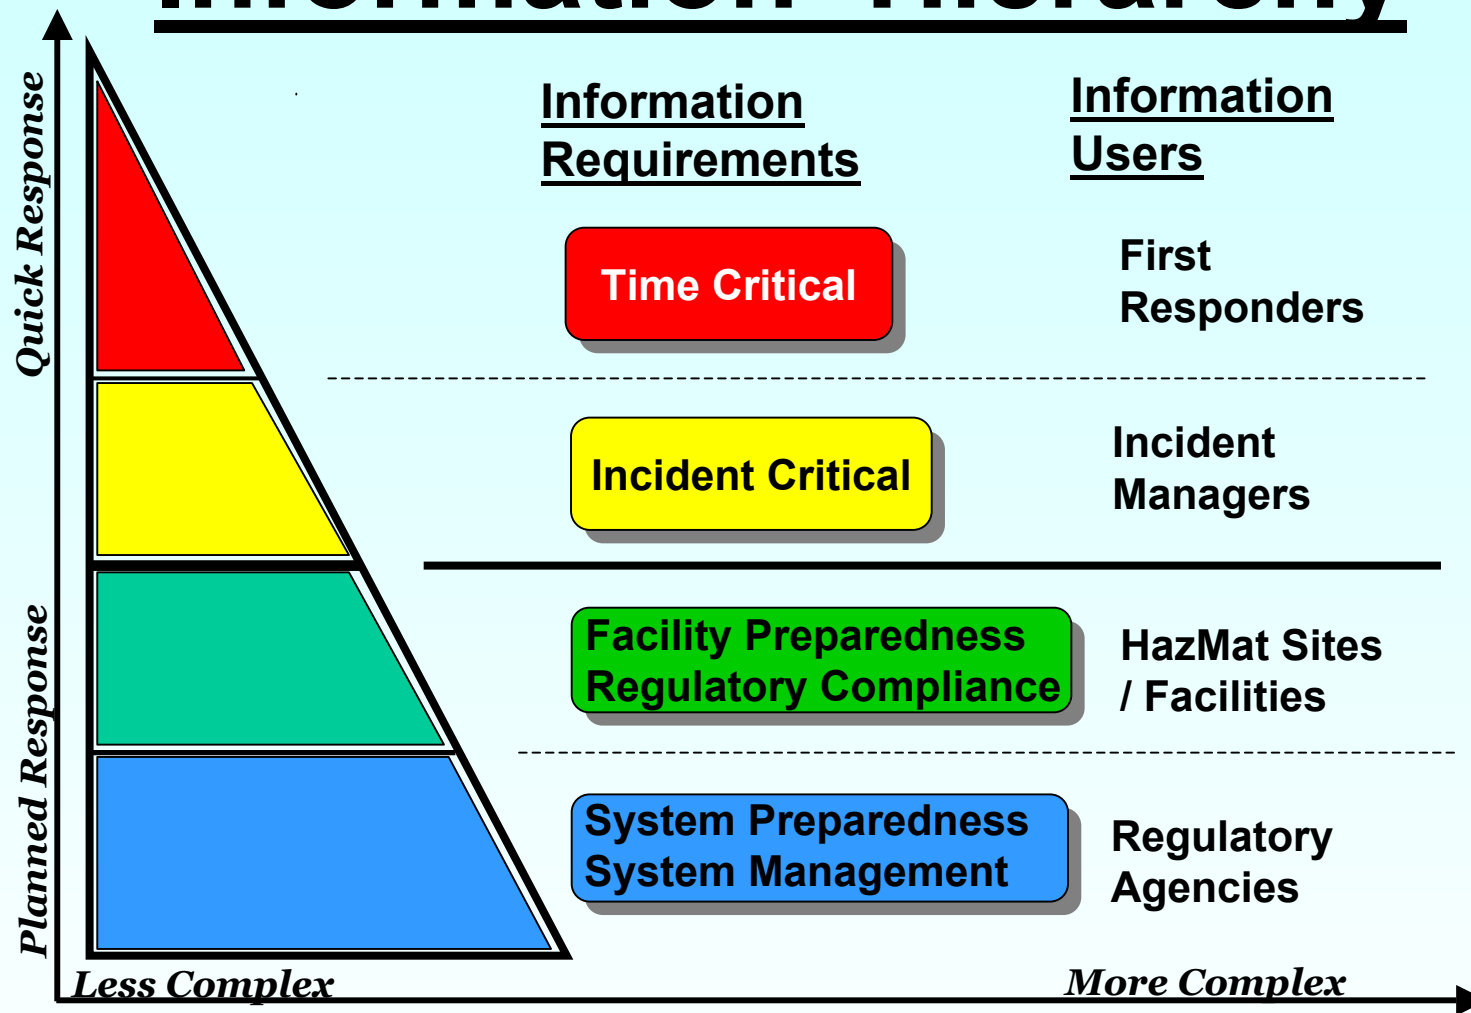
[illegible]

Quick Response

Planned Response

Information Requirements

Information Users

Time Critical

First Responders

Incident Critical

Incident Managers

Facility Preparedness Regulatory Compliance

HazMat Sites / Facilities

System Preparedness System Management

Regulatory Agencies

Less Complex

More Complex